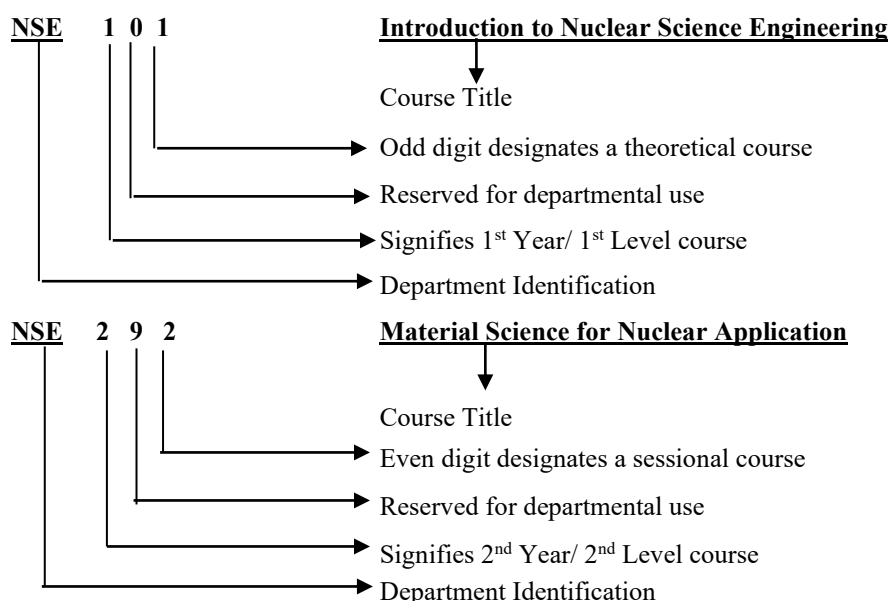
NSE 1 0 1 Introduction to Nuclear Science Engineering

Course Title

Odd digit designates a theoretical course

Reserved for departmental use

Signifies 1$^{st}$ Year/ 1$^{st}$ Level course

Department Identification

NSE 2 9 2 Material Science for Nuclear Application

Course Title

Even digit designates a sessional course

Reserved for departmental use

Signifies 2$^{nd}$ Year/ 2$^{nd}$ Level course

Department Identification